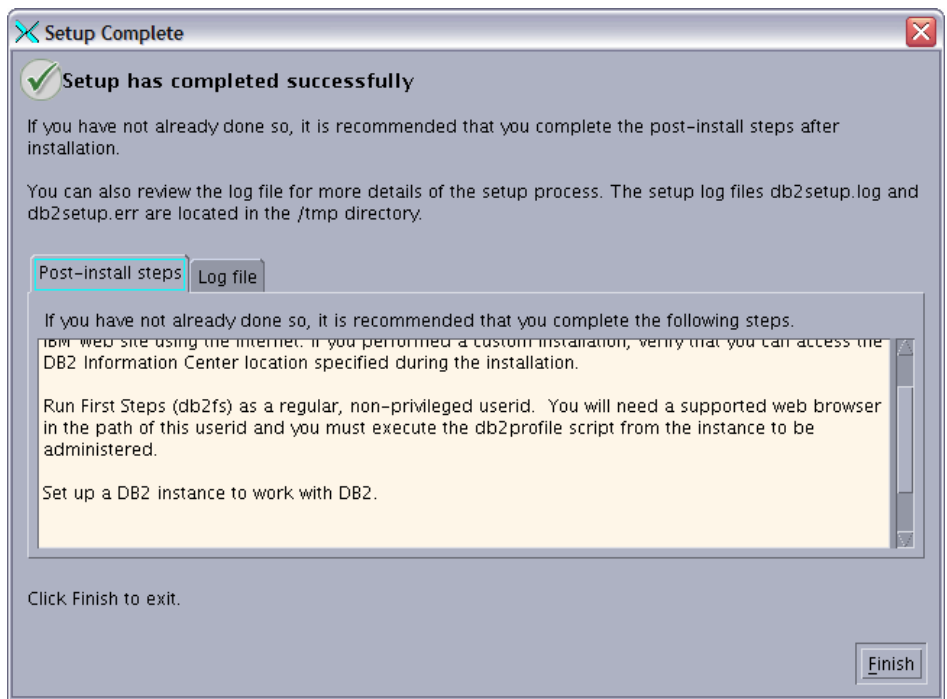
Setup Complete

Setup has completed successfully

If you have not already done so, it is recommended that you complete the post-install steps after installation.

You can also review the log file for more details of the setup process. The setup log files db2setup.log and db2setup.err are located in the /tmp directory.

Post-install steps | Log file

If you have not already done so, it is recommended that you complete the following steps.

IBM web site using the internet. If you performed a custom installation, verify that you can access the DB2 Information Center location specified during the installation.

Run First Steps (db2fs) as a regular, non-privileged userid. You will need a supported web browser in the path of this userid and you must execute the db2profile script from the instance to be administered.

Set up a DB2 instance to work with DB2.

Click Finish to exit.

Finish